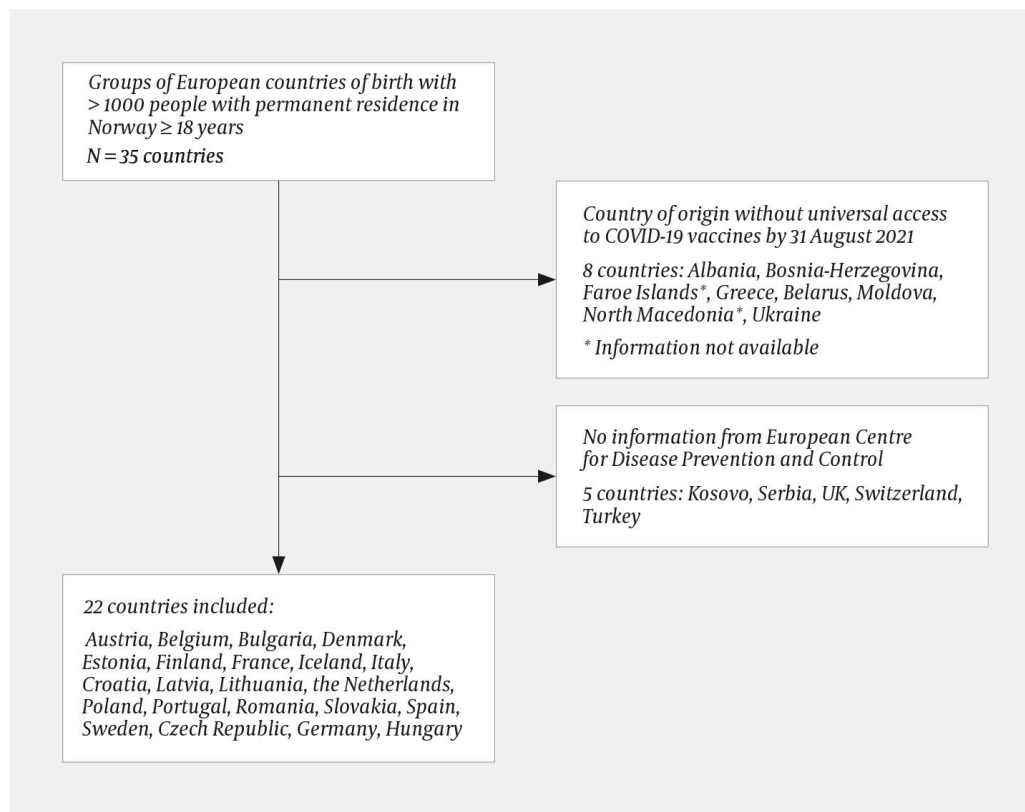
Groups of European countries of birth with > 1000 people with permanent residence in Norway ≥ 18 years

N = 35 countries

Country of origin without universal access to COVID-19 vaccines by 31 August 2021

8 countries: Albania, Bosnia-Herzegovina, Faroe Islands*, Greece, Belarus, Moldova, North Macedonia*, Ukraine

* Information not available

No information from European Centre for Disease Prevention and Control

5 countries: Kosovo, Serbia, UK, Switzerland, Turkey

22 countries included:

Austria, Belgium, Bulgaria, Denmark, Estonia, Finland, France, Iceland, Italy, Croatia, Latvia, Lithuania, the Netherlands, Poland, Portugal, Romania, Slovakia, Spain, Sweden, Czech Republic, Germany, Hungary